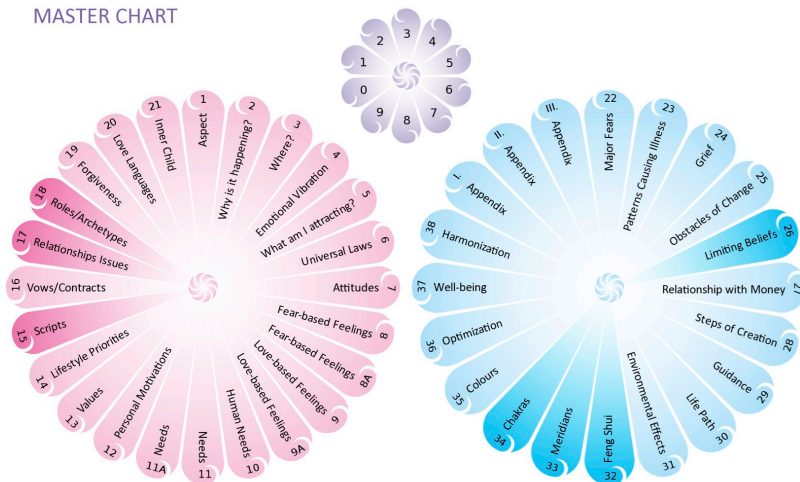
MASTER CHART

3
4
5
6
7
8
9
0
1
2

1 Aspect
2 Why is it happening?
3 Where?
4 Emotional Vibration
5 What am I attracting?
6 Universal Laws
7 Attitudes
8 Fear-based Feelings
8A Fear-based Feelings
9 Love-based Feelings
9A Love-based Feelings
10 Human Needs
11 Needs
11A Needs
12 Personal Motivations
13 Values
14 Lifestyle Priorities
15 Scripts
16 Vows/Contracts
17 Relationships Issues
18 Roles/Archetypes
19 Forgiveness
20 Love Languages
21 Inner Child

22 Major Fears
23 Patterns Causing Illness
24 Grief
25 Obstacles of Change
26 Limiting Beliefs
27 Relationship with Money
28 Steps of Creation
29 Guidance
30 Life Path
31 Environmental Effects
32 Feng Shui
33 Meridians
34 Chakras
35 Colours
36 Optimization
37 Well-being
38 Harmonization
I. Appendix
II. Appendix
III. Appendix